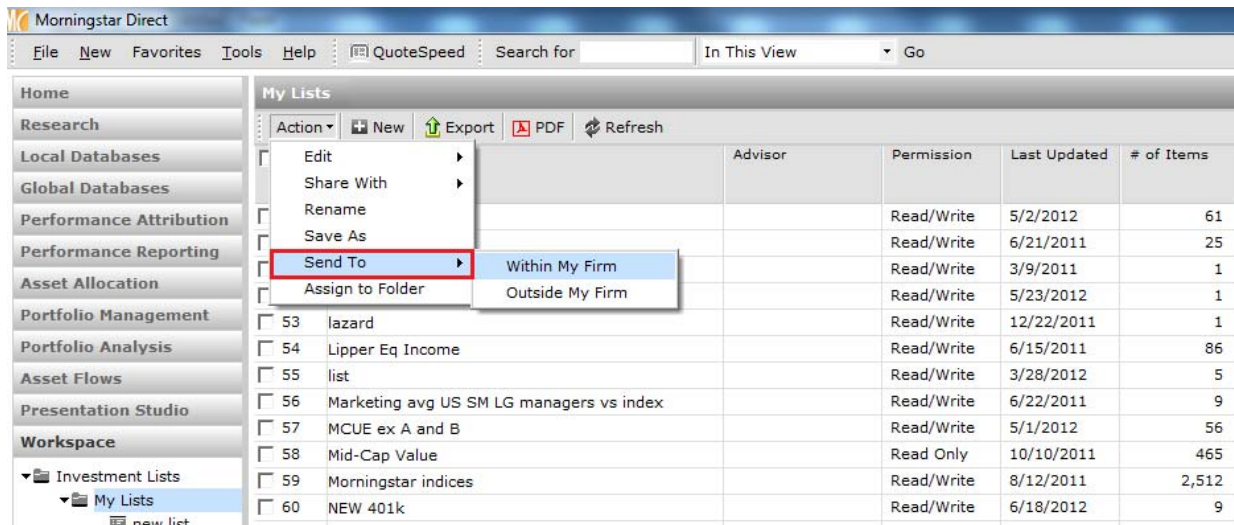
Morningstar Direct

File New Favorites Tools Help QuoteSpeed Search for In This View Go

Home
Research
Local Databases
Global Databases
Performance Attribution
Performance Reporting
Asset Allocation
Portfolio Management
Portfolio Analysis
Asset Flows
Presentation Studio
Workspace

Investment Lists
My Lists
new list

My Lists

Action New Export PDF Refresh

Edit
Share With
Rename
Save As
Send To
Assign to Folder

Within My Firm
Outside My Firm

| | | Advisor | Permission | Last Updated | # of Items |
|---|---|---|---|---|---|
| | | | Read/Write | 5/2/2012 | 61 |
| | | | Read/Write | 6/21/2011 | 25 |
| | | | Read/Write | 3/9/2011 | 1 |
| | | | Read/Write | 5/23/2012 | 1 |
| 53 | lazard | | Read/Write | 12/22/2011 | 1 |
| 54 | Lipper Eq Income | | Read/Write | 6/15/2011 | 86 |
| 55 | list | | Read/Write | 3/28/2012 | 5 |
| 56 | Marketing avg US SM LG managers vs index | | Read/Write | 6/22/2011 | 9 |
| 57 | MCUE ex A and B | | Read/Write | 5/1/2012 | 56 |
| 58 | Mid-Cap Value | | Read Only | 10/10/2011 | 465 |
| 59 | Morningstar indices | | Read/Write | 8/12/2011 | 2,512 |
| 60 | NEW 401k | | Read/Write | 6/18/2012 | 9 |